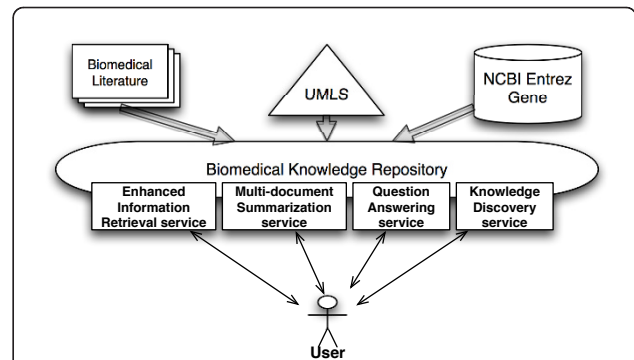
Biomedical Literature

UMLS

NCBI Entrez Gene

Biomedical Knowledge Repository

Enhanced Information Retrieval service

Multi-document Summarization service

Question Answering service

Knowledge Discovery service

User